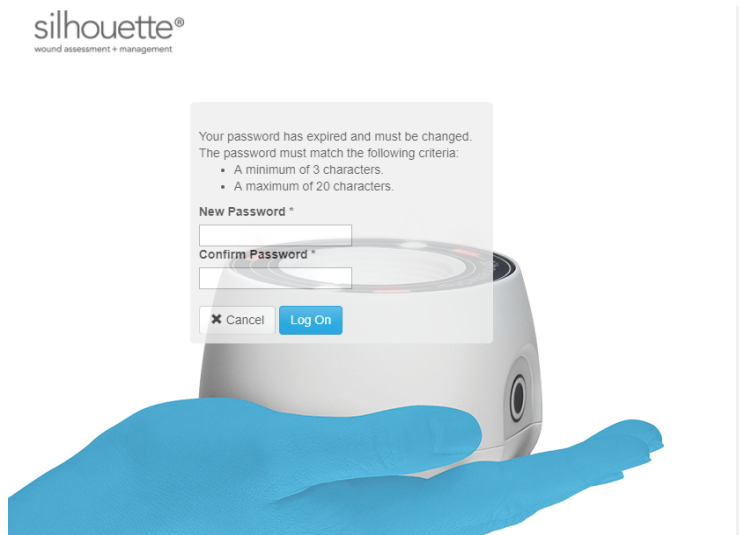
silhouette®
wound assessment + management

Your password has expired and must be changed.
The password must match the following criteria:
• A minimum of 3 characters.
• A maximum of 20 characters.

New Password *

Confirm Password *

✖ Cancel Log On